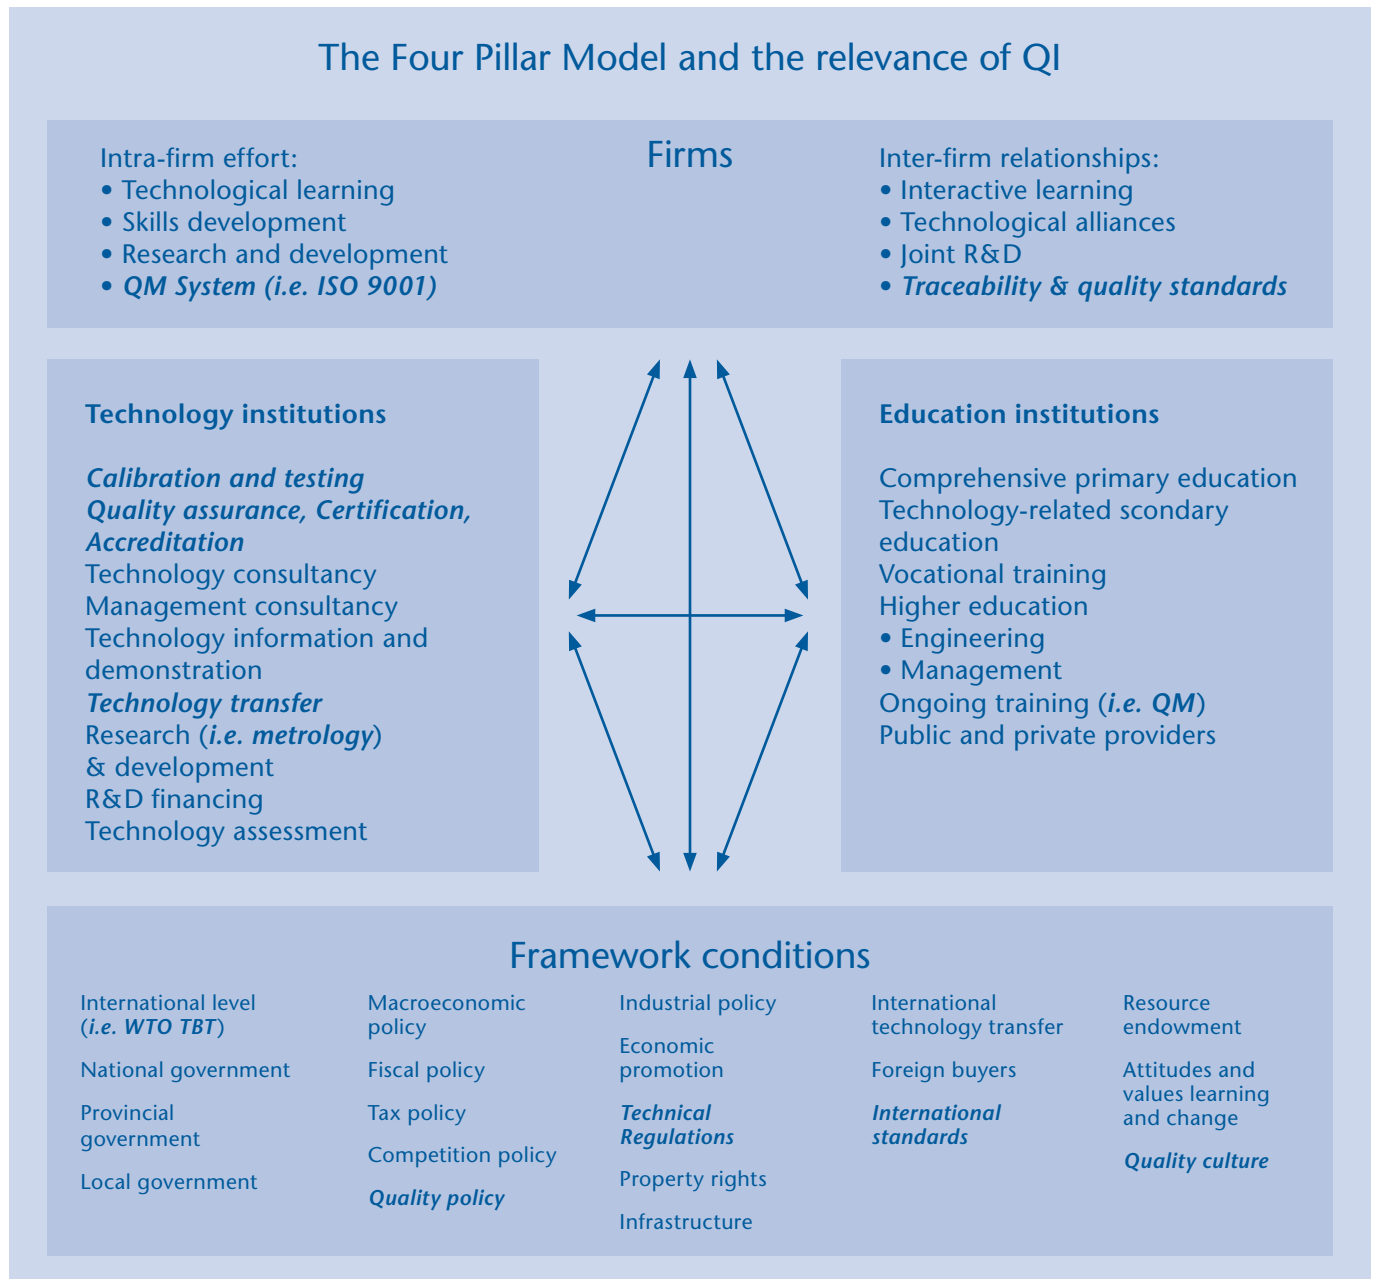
The Four Pillar Model and the relevance of QI

Firms

Intra-firm effort:
• Technological learning
• Skills development
• Research and development
• *QM System (i.e. ISO 9001)*

Inter-firm relationships:
• Interactive learning
• Technological alliances
• Joint R&D
• *Traceability & quality standards*

**Technology institutions**

***Calibration and testing***
***Quality assurance, Certification, Accreditation***
Technology consultancy
Management consultancy
Technology information and demonstration
***Technology transfer***
Research (***i.e. metrology***) & development
R&D financing
Technology assessment

**Education institutions**

Comprehensive primary education
Technology-related scondary education
Vocational training
Higher education
• Engineering
• Management
Ongoing training (***i.e. QM***)
Public and private providers

Framework conditions

International level (***i.e. WTO TBT***)

National government

Provincial government

Local government

Macroeconomic policy

Fiscal policy

Tax policy

Competition policy

***Quality policy***

Industrial policy

Economic promotion

***Technical Regulations***

Property rights

Infrastructure

International technology transfer

Foreign buyers

***International standards***

Resource endowment

Attitudes and values learning and change

***Quality culture***